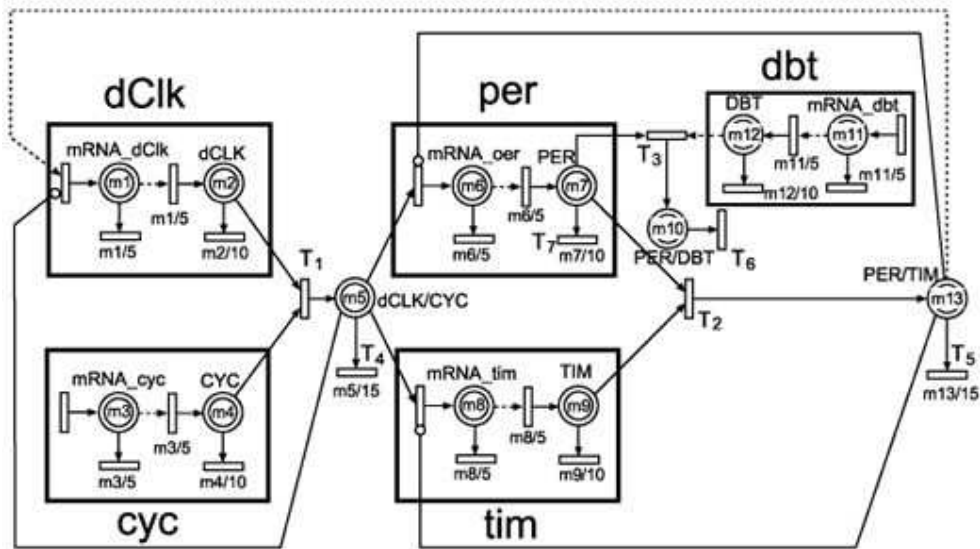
dClk

mRNA_dClk

dCLK

m1

m2

m1/5

m1/5

m2/10

cyc

mRNA_cyc

CYC

m3

m4

m3/5

m3/5

m4/10

$T_1$

m5

dCLK/CYC

$T_4$

m5/15

per

mRNA_oer

PER

m6

m7

m6/5

m6/5

$T_7$

m7/10

tim

mRNA_tim

TIM

m8

m9

m8/5

m8/5

m9/10

dbt

DBT

mRNA_dbt

m12

m11

m11/5

m11/5

m12/10

$T_3$

m10

PER/DBT

$T_6$

$T_2$

PER/TIM

m13

$T_5$

m13/15